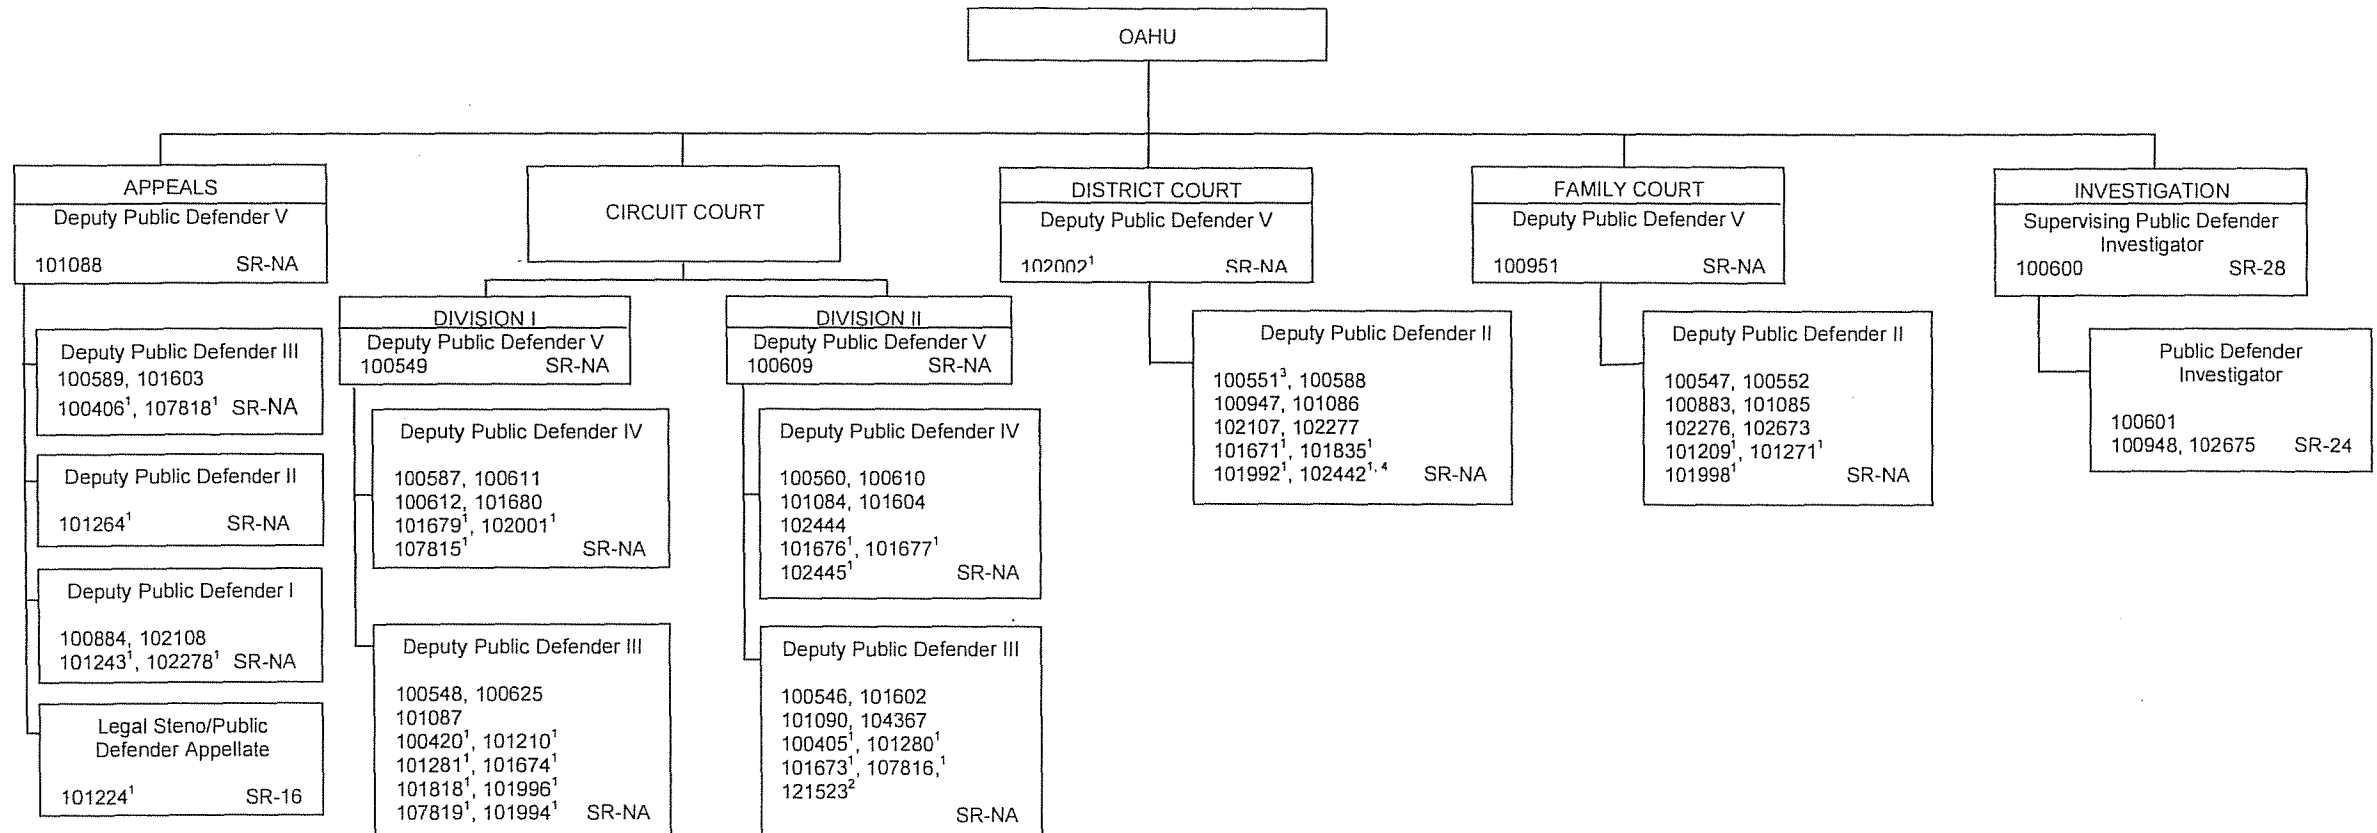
OAHU

APPEALS
Deputy Public Defender V
101088 SR-NA

Deputy Public Defender III
100589, 101603
100406$^1$, 107818$^1$ SR-NA

Deputy Public Defender II
101264$^1$ SR-NA

Deputy Public Defender I
100884, 102108
101243$^1$, 102278$^1$ SR-NA

Legal Steno/Public Defender Appellate
101224$^1$ SR-16

CIRCUIT COURT

DIVISION I
Deputy Public Defender V
100549 SR-NA

Deputy Public Defender IV
100587, 100611
100612, 101680
101679$^1$, 102001$^1$
107815$^1$ SR-NA

Deputy Public Defender III
100548, 100625
101087
100420$^1$, 101210$^1$
101281$^1$, 101674$^1$
101818$^1$, 101996$^1$
107819$^1$, 101994$^1$ SR-NA

DIVISION II
Deputy Public Defender V
100609 SR-NA

Deputy Public Defender IV
100560, 100610
101084, 101604
102444
101676$^1$, 101677$^1$
102445$^1$ SR-NA

Deputy Public Defender III
100546, 101602
101090, 104367
100405$^1$, 101280$^1$
101673$^1$, 107816,$^1$
121523$^2$
SR-NA

DISTRICT COURT
Deputy Public Defender V
102002$^1$ SR-NA

Deputy Public Defender II
100551$^3$, 100588
100947, 101086
102107, 102277
101671$^1$, 101835$^1$
101992$^1$, 102442$^{1, 4}$ SR-NA

FAMILY COURT
Deputy Public Defender V
100951 SR-NA

Deputy Public Defender II
100547, 100552
100883, 101085
102276, 102673
101209$^1$, 101271$^1$
101998$^1$ SR-NA

INVESTIGATION
Supervising Public Defender Investigator
100600 SR-28

Public Defender Investigator
100601
100948, 102675 SR-24